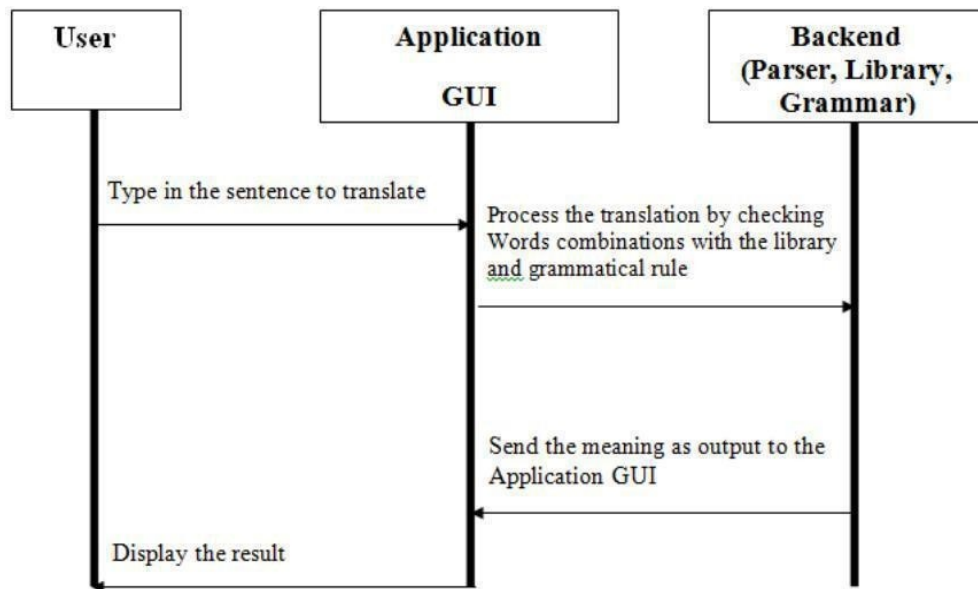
User

Application

GUI

Backend (Parser, Library, Grammar)

Type in the sentence to translate

Process the translation by checking Words combinations with the library and grammatical rule

Send the meaning as output to the Application GUI

Display the result